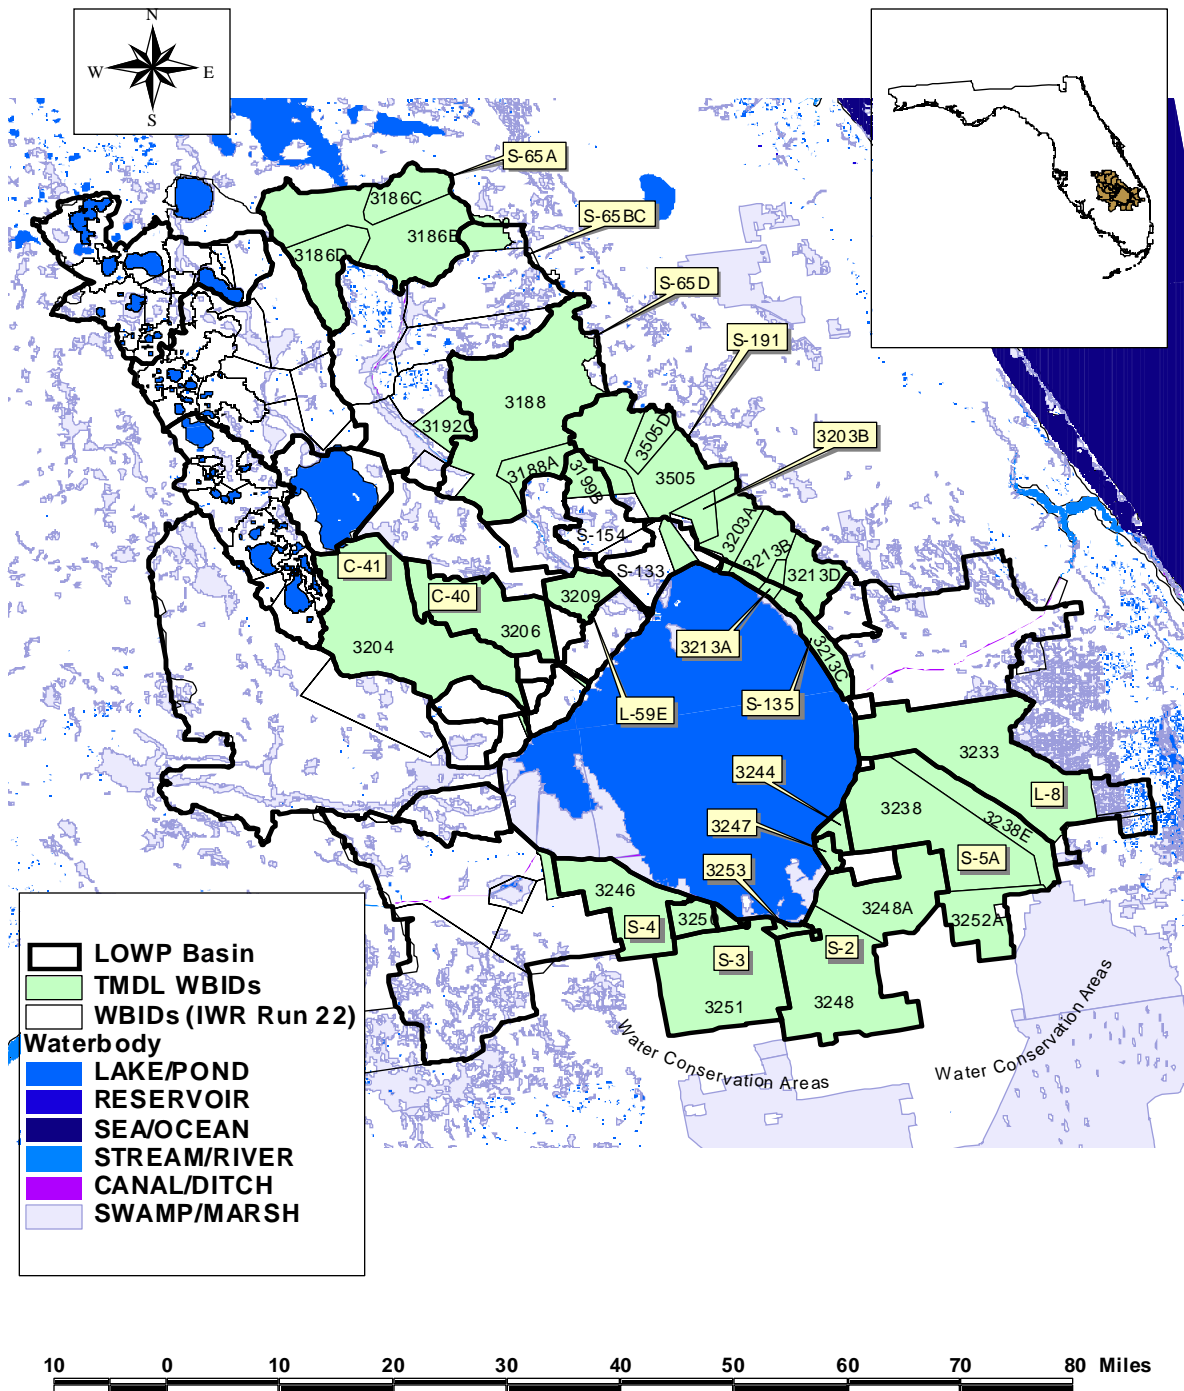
N
W
E
S

S-65A
S-65BC
S-65D
S-191
3203B
3186C
3186B
3186D
3188
3192C
3505D
3505
3188A
3199B
S-154
S-133
3203A
3213B
3213D
C-41
C-40
3209
3206
3204
3213A
3213C
L-59E
S-135
3233
3244
L-8
3238
3238E
3247
S-5A
3253
3246
3248A
S-4
3250
3252A
S-3
S-2
3251
3248
Water Conservation Areas
Water Conservation Areas

LOWP Basin
TMDL WBIDs
WBIDs (IWR Run 22)
Waterbody
LAKE/POND
RESERVOIR
SEA/OCEAN
STREAM/RIVER
CANAL/DITCH
SWAMP/MARSH

10 0 10 20 30 40 50 60 70 80 Miles